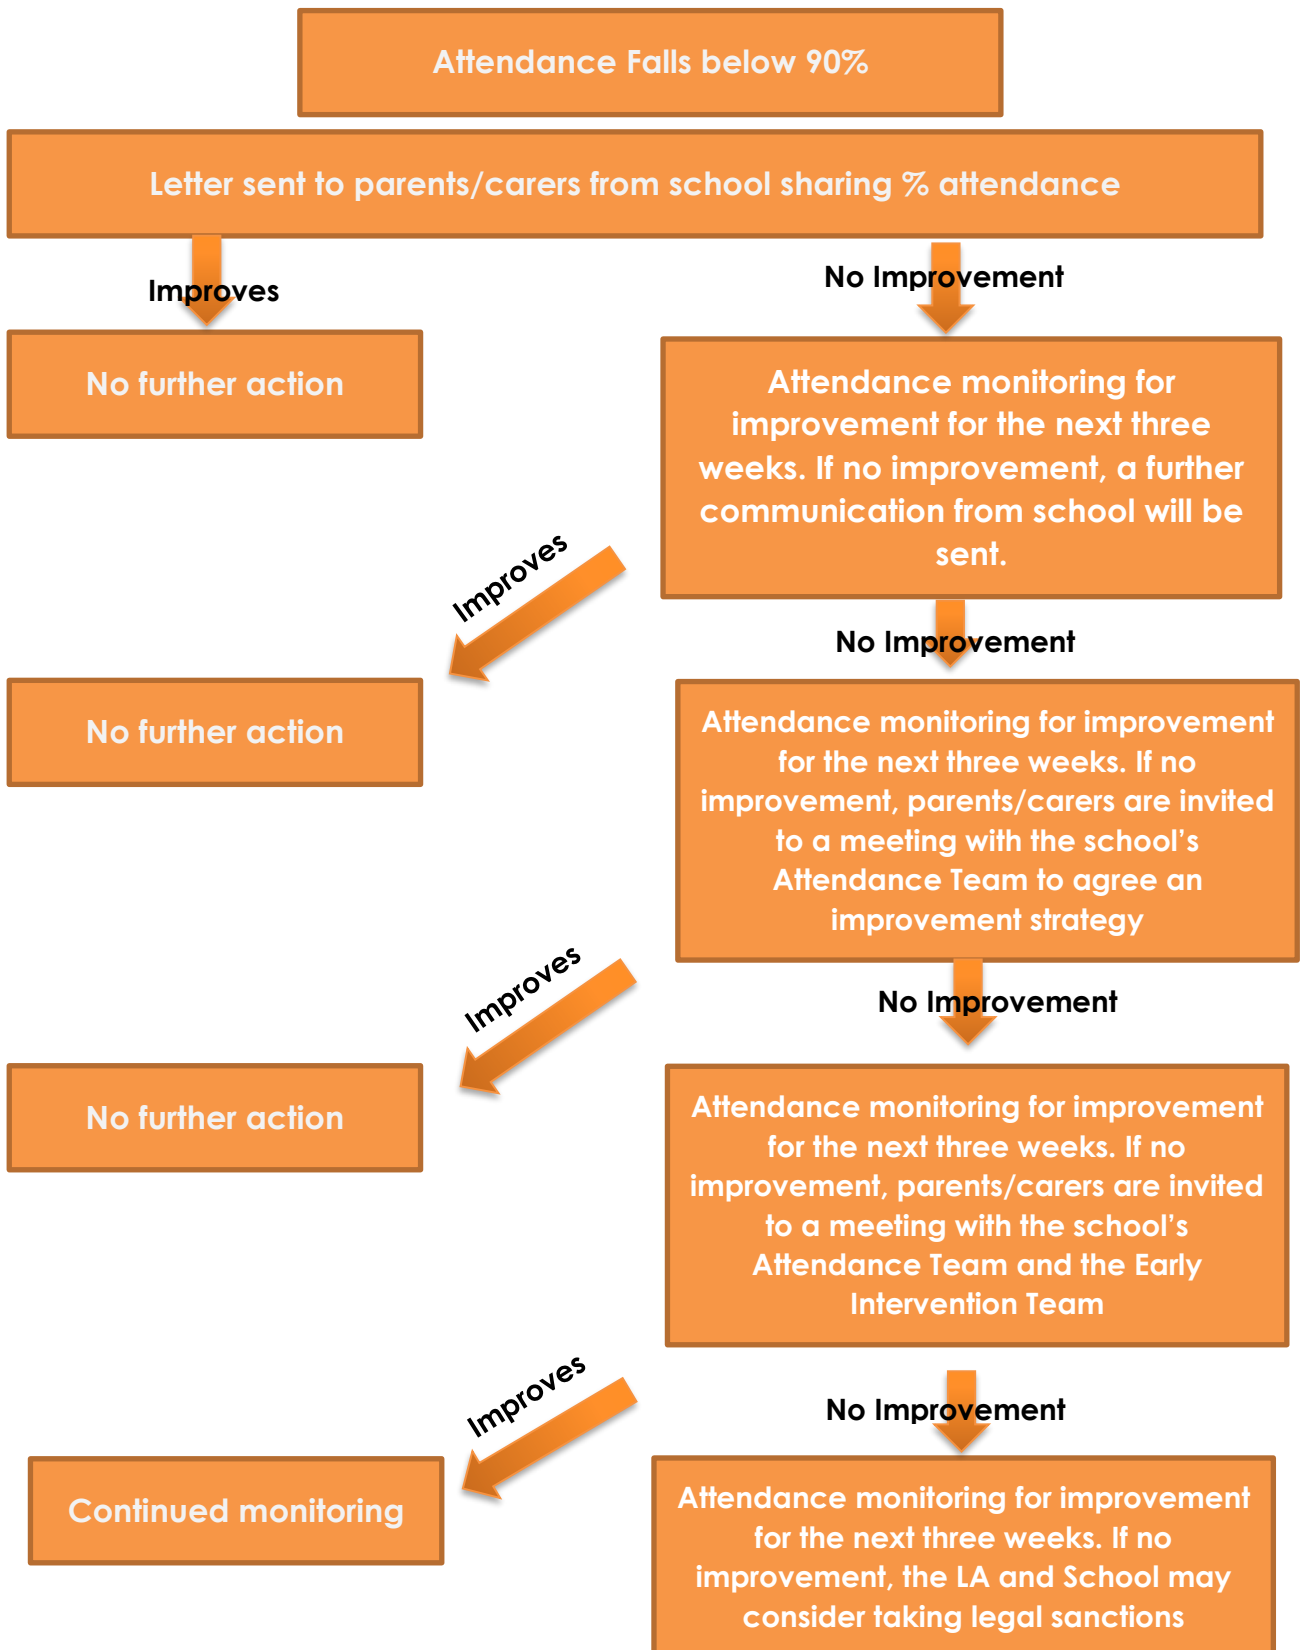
Attendance Falls below 90%

Letter sent to parents/carers from school sharing % attendance

Improves

No Improvement

No further action

Attendance monitoring for improvement for the next three weeks. If no improvement, a further communication from school will be sent.

Improves

No Improvement

No further action

Attendance monitoring for improvement for the next three weeks. If no improvement, parents/carers are invited to a meeting with the school's Attendance Team to agree an improvement strategy

Improves

No Improvement

No further action

Attendance monitoring for improvement for the next three weeks. If no improvement, parents/carers are invited to a meeting with the school's Attendance Team and the Early Intervention Team

Improves

No Improvement

Continued monitoring

Attendance monitoring for improvement for the next three weeks. If no improvement, the LA and School may consider taking legal sanctions